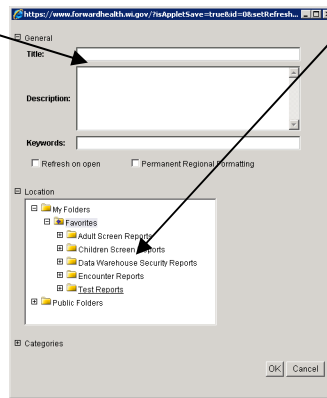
https://www.forwardhealth.wi.gov/?isAppletSave=true&id=0&setRefresh...

⊟ General

Title:

Description:

Keywords:

☐ Refresh on open ☐ Permanent Regional Formatting

⊟ Location

⊟ My Folders
⊟ Favorites
⊞ Adult Screen Reports
⊞ Children Screen Reports
⊞ Data Warehouse Security Reports
⊞ Encounter Reports
⊞ Test Reports
⊞ Public Folders

⊞ Categories

OK Cancel